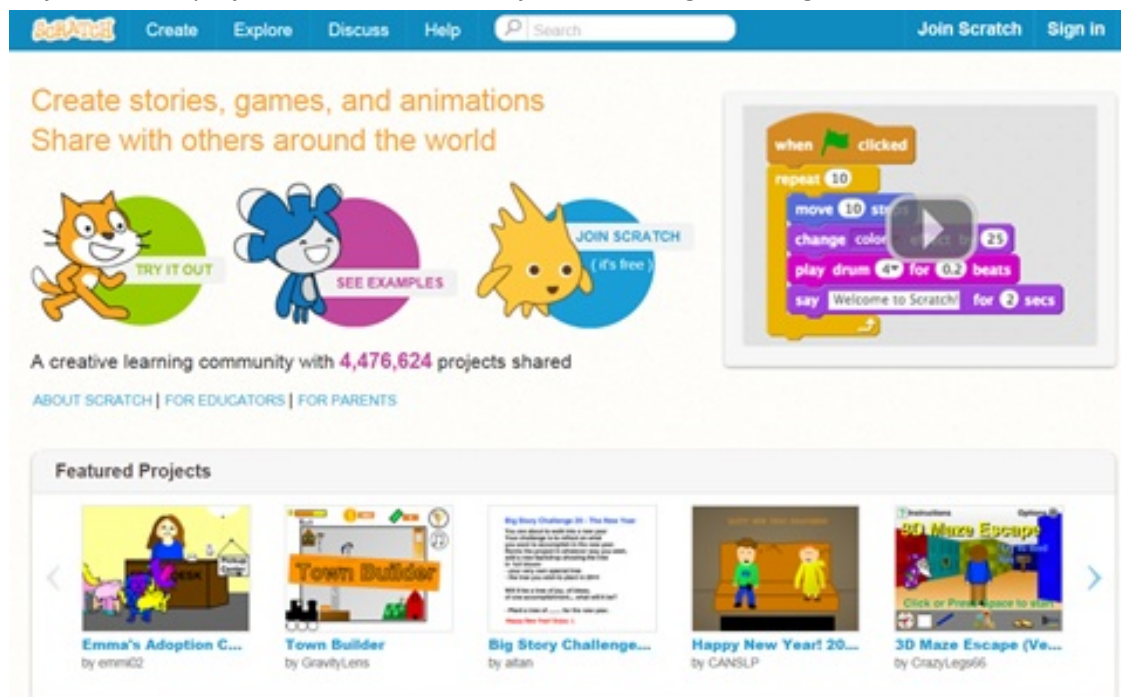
SCRATCH Create Explore Discuss Help Search Join Scratch Sign in

Create stories, games, and animations
Share with others around the world

TRY IT OUT

SEE EXAMPLES

JOIN SCRATCH
( it's free )

when clicked
repeat 10
move 10 st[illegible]
change colo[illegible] effect b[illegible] 25
play drum 4 for 0.2 beats
say Welcome to Scratch! for 2 secs

A creative learning community with 4,476,624 projects shared

ABOUT SCRATCH | FOR EDUCATORS | FOR PARENTS

Featured Projects

Town Builder

Big Story Challenge 20 - The New Year

3D Maze Escape

Click or Press Space to start

Emma's Adoption C...
by emmi02

Town Builder
by GravityLens

Big Story Challenge...
by aitan

Happy New Year! 20...
by CANSLP

3D Maze Escape (Ve...
by CrazyLegs66